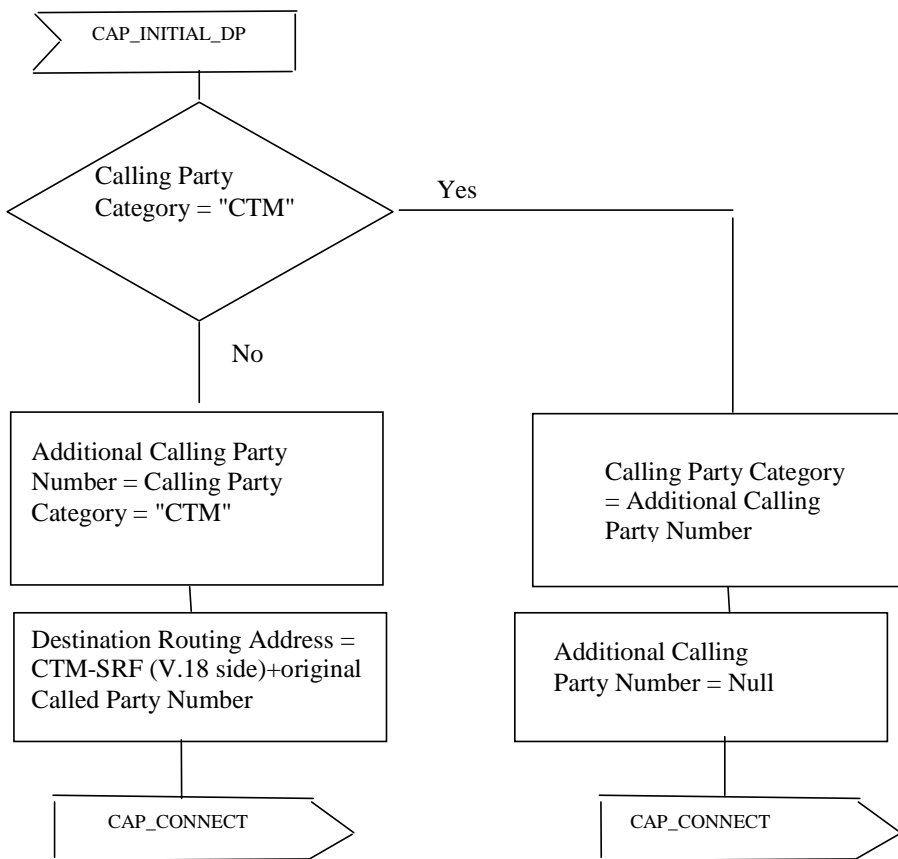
CAP_INITIAL_DP

Calling Party Category = "CTM"

Yes

No

Additional Calling Party Number = Calling Party Category = "CTM"

Calling Party Category = Additional Calling Party Number

Destination Routing Address = CTM-SRF (V.18 side)+original Called Party Number

Additional Calling Party Number = Null

CAP_CONNECT

CAP_CONNECT